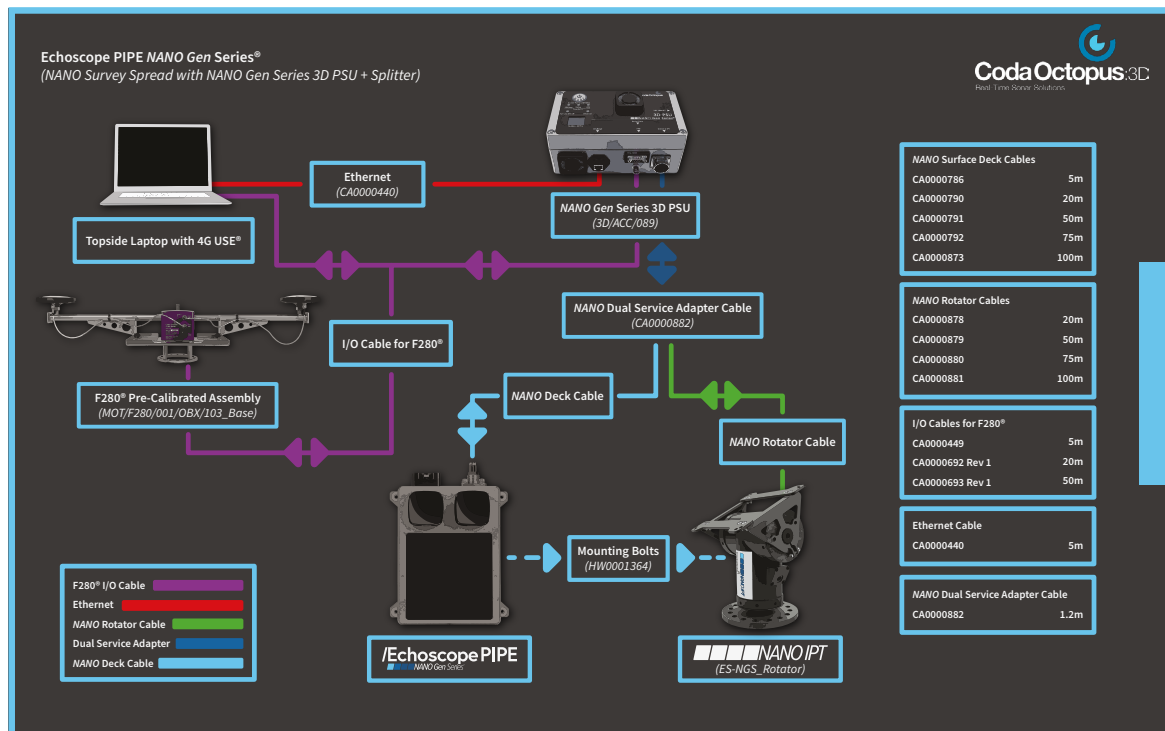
Echoscope PIPE NANO Gen Series®
(NANO Survey Spread with NANO Gen Series 3D PSU + Splitter)

Coda Octopus 3D
Real Time Sonar Solutions

Ethernet
(CA0000440)

Topside Laptop with 4G USE®

NANO Gen Series 3D PSU
(3D/ACC/089)

NANO Dual Service Adapter Cable
(CA0000882)

I/O Cable for F280®

F280® Pre-Calibrated Assembly
(MOT/F280/001/OBX/103_Base)

NANO Deck Cable

NANO Rotator Cable

Mounting Bolts
(HW0001364)

F280® I/O Cable
Ethernet
NANO Rotator Cable
Dual Service Adapter
NANO Deck Cable

/Echoscope PIPE
NANO Gen Series

NANO IPT
(ES-NGS_Rotator)

NANO Surface Deck Cables

| | |
|---|---|
| CA0000786 | 5m |
| CA0000790 | 20m |
| CA0000791 | 50m |
| CA0000792 | 75m |
| CA0000873 | 100m |

NANO Rotator Cables

| | |
|---|---|
| CA0000878 | 20m |
| CA0000879 | 50m |
| CA0000880 | 75m |
| CA0000881 | 100m |

I/O Cables for F280®

| | |
|---|---|
| CA0000449 | 5m |
| CA0000692 Rev 1 | 20m |
| CA0000693 Rev 1 | 50m |

Ethernet Cable

| | |
|---|---|
| CA0000440 | 5m |

NANO Dual Service Adapter Cable

| | |
|---|---|
| CA0000882 | 1.2m |